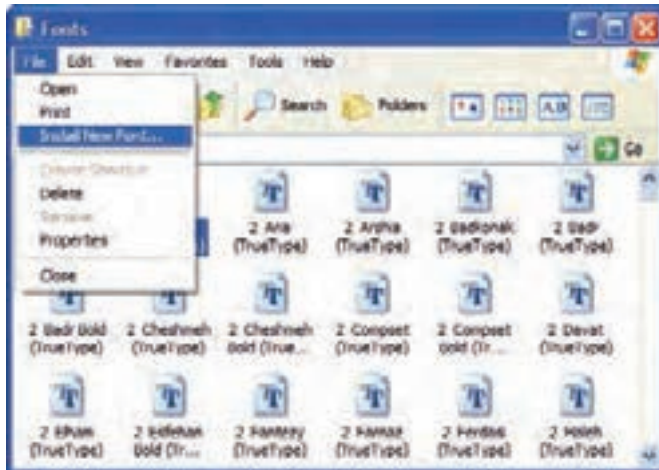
Fonts

File Edit View Favorites Tools Help

Open
Print
Install New Font...
Create Shortcut
Delete
Rename
Properties
Close

Search Folders

Go

2 Ara (TrueType)
2 Arsha (TrueType)
2 Badkonak (TrueType)
2 Badr (TrueType)
2 Badr Bold (TrueType)
2 Cheshmeh (TrueType)
2 Cheshmeh Bold (True...
2 Compset (TrueType)
2 Compset Bold (Tr...
2 Davat (TrueType)
2 Elham (TrueType)
2 Esfehan Bold (Tr...
2 Fantezy (TrueType)
2 Farnaz (TrueType)
2 Ferdosi (TrueType)
2 Homa (TrueType)